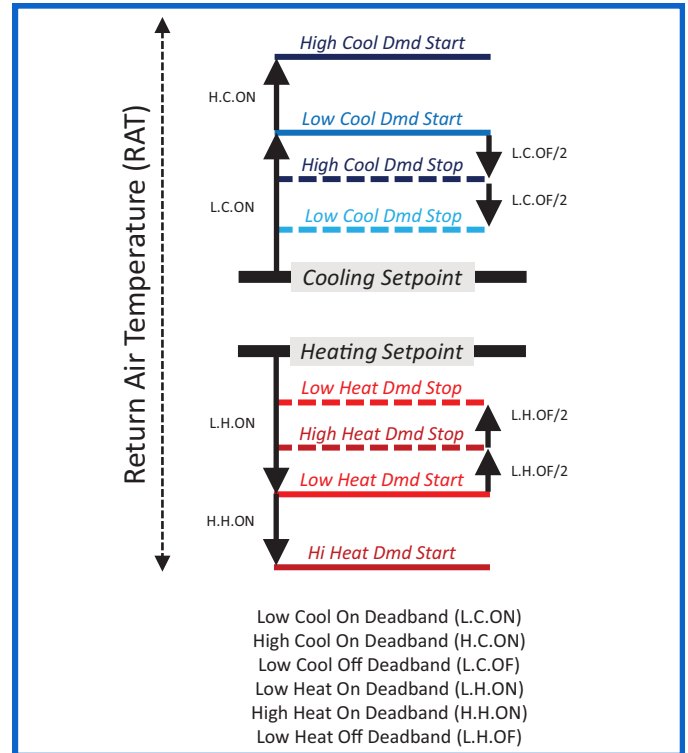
Return Air Temperature (RAT)

High Cool Dmd Start

H.C.ON

Low Cool Dmd Start

L.C.OF/2

High Cool Dmd Stop

L.C.OF/2

L.C.ON

Low Cool Dmd Stop

Cooling Setpoint

Heating Setpoint

Low Heat Dmd Stop

L.H.ON

L.H.OF/2

High Heat Dmd Stop

L.H.OF/2

Low Heat Dmd Start

H.H.ON

Hi Heat Dmd Start

Low Cool On Deadband (L.C.ON)
High Cool On Deadband (H.C.ON)
Low Cool Off Deadband (L.C.OF)
Low Heat On Deadband (L.H.ON)
High Heat On Deadband (H.H.ON)
Low Heat Off Deadband (L.H.OF)